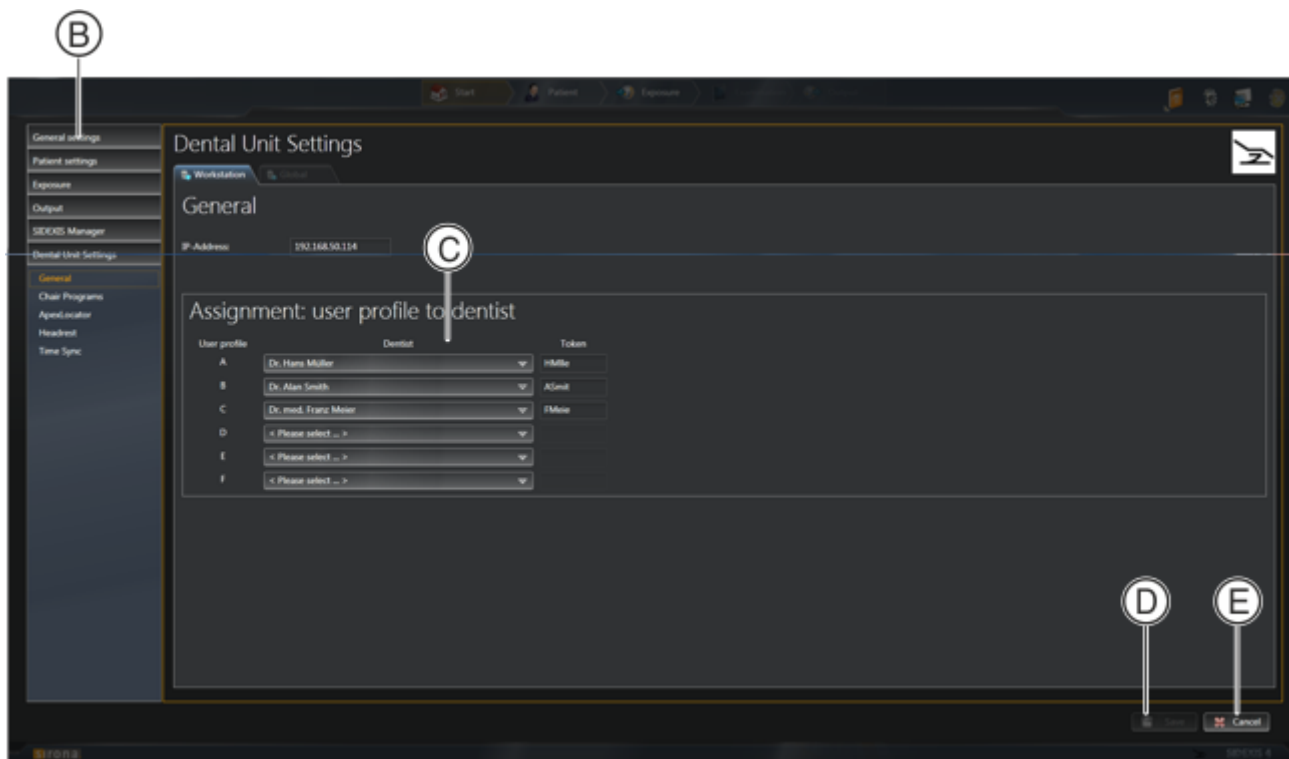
B

Start Patient Exposure

General settings
Patient settings
Exposure
Output
SIDEXIS Manager
Dental Unit Settings
General
Chair Programs
ApexLocator
Headrest
Time Sync

Dental Unit Settings

Workstation Global

General

IP-Address 192.168.50.114

C

Assignment: user profile to dentist

| User profile | Dentist | Token |
|---|---|---|
| A | Dr. Hans Müller | HMlle |
| B | Dr. Alan Smith | ASmit |
| C | Dr. med. Franz Meier | FMeie |
| D | < Please select ... > | |
| E | < Please select ... > | |
| F | < Please select ... > | |

D E

Save Cancel

sirona SIDEXIS 4